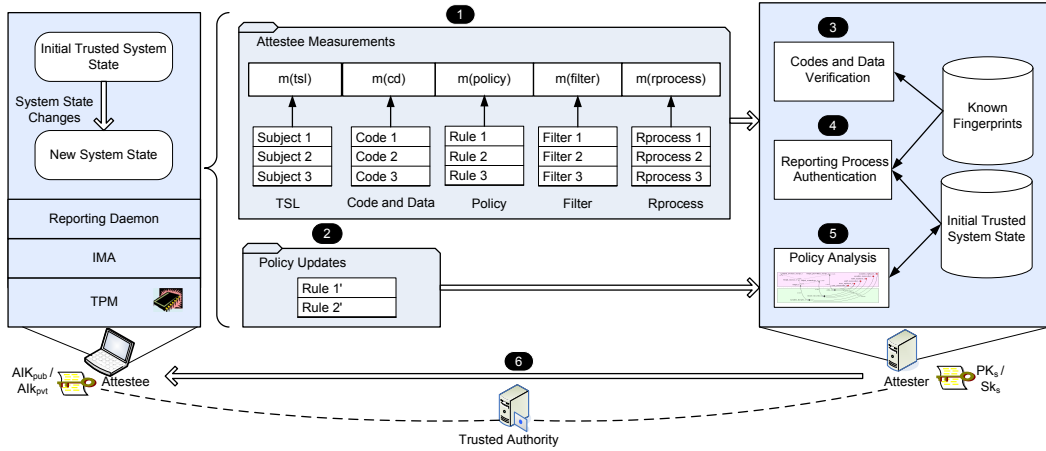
Initial Trusted System State

System State Changes

New System State

Reporting Daemon

IMA

TPM

1

Attestee Measurements

| m(tsl) | m(cd) | m(policy) | m(filter) | m(rprocess) |
|---|---|---|---|---|

| Subject 1 | Code 1 | Rule 1 | Filter 1 | Rprocess 1 |
|---|---|---|---|---|
| Subject 2 | Code 2 | Rule 2 | Filter 2 | Rprocess 2 |
| Subject 3 | Code 3 | Rule 3 | Filter 3 | Rprocess 3 |

TSL Code and Data Policy Filter Rprocess

2

Policy Updates

Rule 1'
Rule 2'

3

Codes and Data Verification

4

Reporting Process Authentication

5

Policy Analysis

Known Fingerprints

Initial Trusted System State

6

$AIK_{pub}$ / $AIK_{pvt}$ Attestee

Attester $PK_s$ / $Sk_s$

Trusted Authority